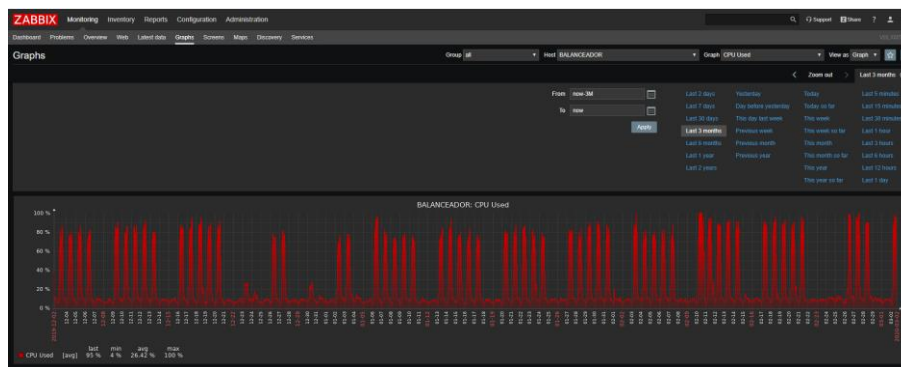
ZABBIX Monitoring Inventory Reports Configuration Administration

Support Share ? 

Dashboard Problems Overview Web Latest data Graphs Screens Maps Discovery Services

Graphs

Group all Host BALANCEADOR Graph CPU Used View as Graph

Zoom out Last 3 months

From now-3M
To now
Apply

Last 2 days
Last 7 days
Last 30 days
Last 3 months
Last 6 months
Last 1 year
Last 2 years

Yesterday
Day before yesterday
This day last week
Previous week
Previous month
Previous year

Today
Today so far
This week
This week so far
This month
This month so far
This year
This year so far

Last 5 minutes
Last 15 minutes
Last 30 minutes
Last 1 hour
Last 3 hours
Last 6 hours
Last 12 hours
Last 1 day

BALANCEADOR: CPU Used

100 %
80 %
60 %
40 %
20 %
0 %

| | | last | min | avg | max |
|---|---|---|---|---|---|
| CPU Used | [avg] | 95 % | 4 % | 26.42 % | 100 % |